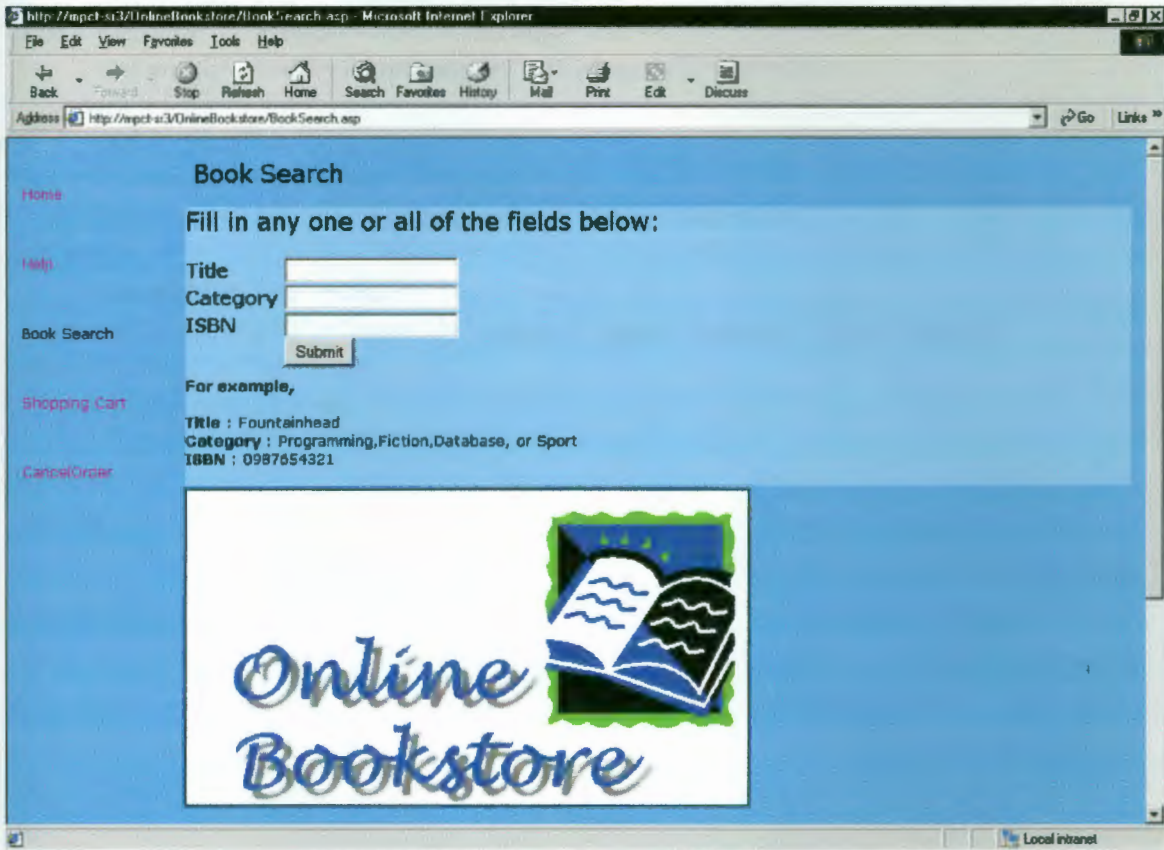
http://mpct-si3/OnlineBookstore/BookSearch.asp - Microsoft Internet Explorer

File Edit View Favorites Tools Help

Back Forward Stop Refresh Home Search Favorites History Mail Print Edit Discuss

Address http://mpct-si3/OnlineBookstore/BookSearch.asp Go Links

Home

Help

Book Search

Shopping Cart

CancelOrder

Book Search

Fill in any one or all of the fields below:

Title

Category

ISBN

Submit

For example,

Title : Fountainhead
Category : Programming,Fiction,Database, or Sport
ISBN : 0987654321

Online Bookstore

Local intranet